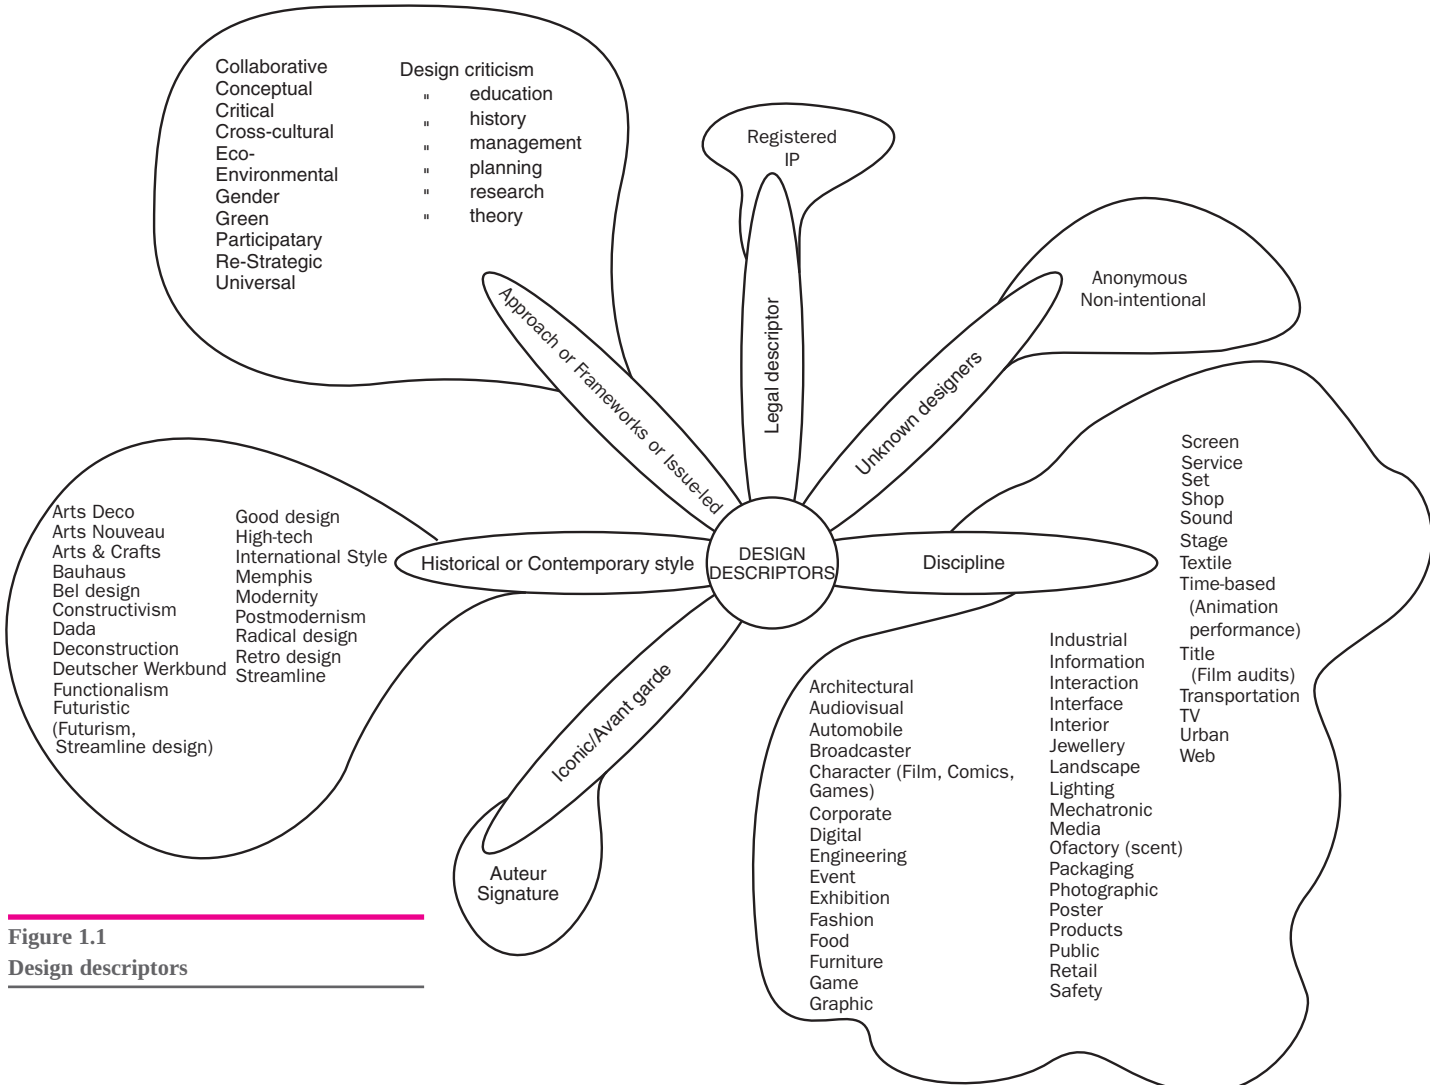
Collaborative
Conceptual
Critical
Cross-cultural
Eco-
Environmental
Gender
Green
Participatary
Re-Strategic
Universal

Design criticism
" education
" history
" management
" planning
" research
" theory

Registered IP

Approach or Frameworks or Issue-led

Legal descriptor

Unknown designers

Anonymous
Non-intentional

Arts Deco
Arts Nouveau
Arts & Crafts
Bauhaus
Bel design
Constructivism
Dada
Deconstruction
Deutscher Werkbund
Functionalism
Futuristic (Futurism, Streamline design)

Good design
High-tech
International Style
Memphis
Modernity
Postmodernism
Radical design
Retro design
Streamline

Historical or Contemporary style

DESIGN DESCRIPTORS

Discipline

Iconic/Avant garde

Auteur
Signature

Figure 1.1
Design descriptors

Architectural
Audiovisual
Automobile
Broadcaster
Character (Film, Comics, Games)
Corporate
Digital
Engineering
Event
Exhibition
Fashion
Food
Furniture
Game
Graphic

Industrial
Information
Interaction
Interface
Interior
Jewellery
Landscape
Lighting
Mechatronic
Media
Ofactory (scent)
Packaging
Photographic
Poster
Products
Public
Retail
Safety

Screen
Service
Set
Shop
Sound
Stage
Textile
Time-based (Animation performance)
Title (Film audits)
Transportation
TV
Urban
Web